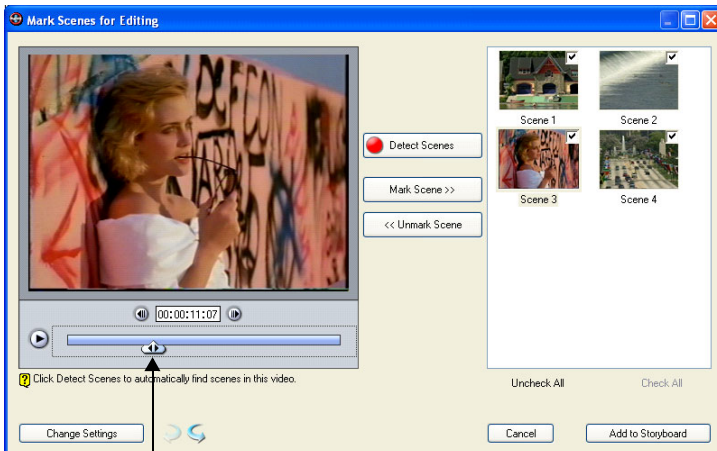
Mark Scenes for Editing

00:00:11:07

Detect Scenes

Mark Scene >>

<< Unmark Scene

Scene 1

Scene 2

Scene 3

Scene 4

Click Detect Scenes to automatically find scenes in this video.

Uncheck All

Check All

Change Settings

Cancel

Add to Storyboard